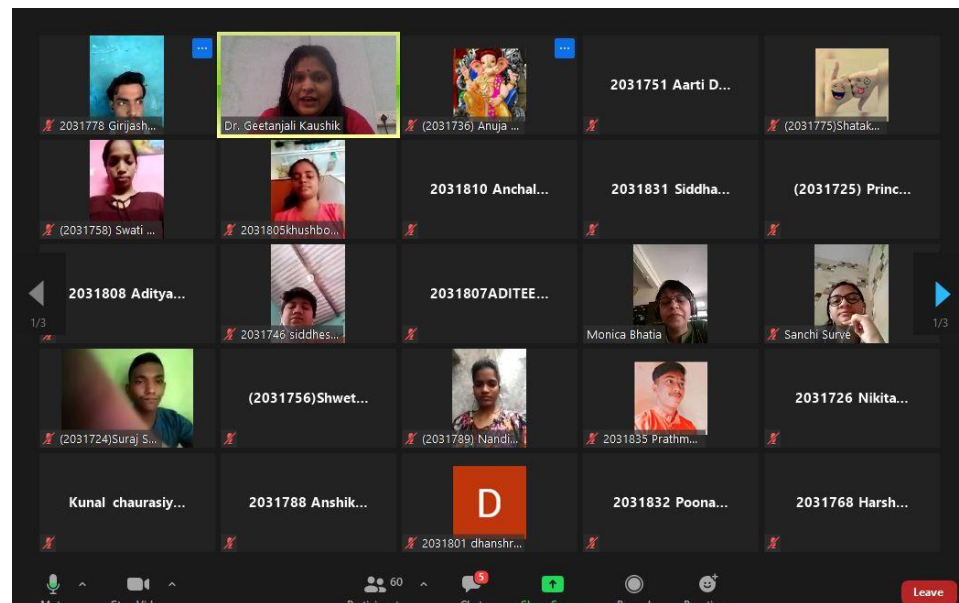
2031778 Girijash...

Dr. Geetanjali Kaushik

(2031736) Anuja ...

2031751 Aarti D...

(2031775)Shatak...

(2031758) Swati ...

2031805khushbo...

2031810 Anchal...

2031831 Siddha...

(2031725) Princ...

2031808 Aditya...

1/3

2031746 siddhes...

2031807ADITEE...

Monica Bhatia

Sanchi Surve

1/3

(2031724)Suraj S...

(2031756)Shwet...

(2031789) Nandi...

2031835 Prathm...

2031726 Nikita...

Kunal chaurasiy...

2031788 Anshik...

D

2031801 dhanshr...

2031832 Poona...

2031768 Harsh...

60

5

Leave